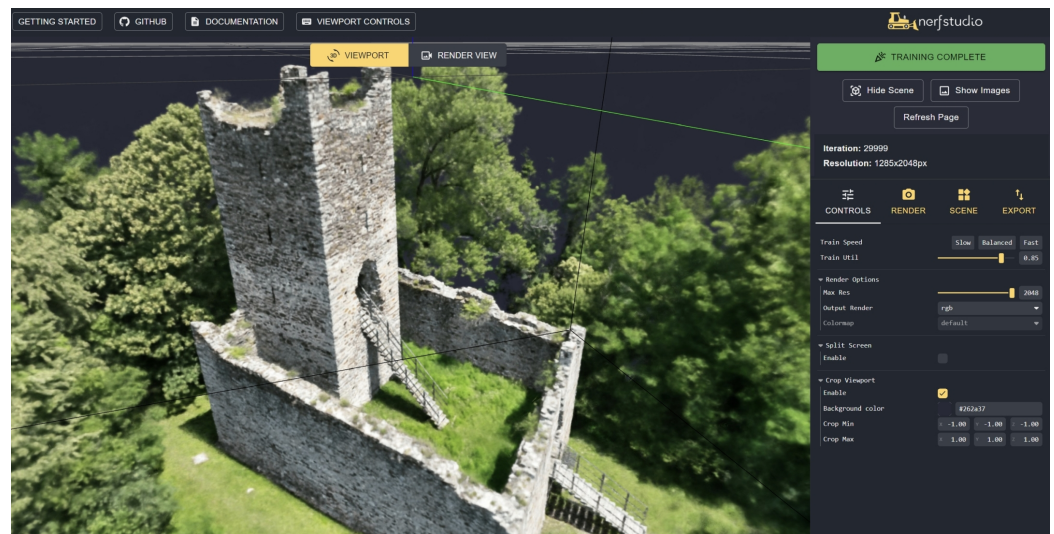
GETTING STARTED GITHUB DOCUMENTATION VIEWPORT CONTROLS

nerfstudio

VIEWPORT RENDER VIEW

TRAINING COMPLETE

Hide Scene Show Images

Refresh Page

Iteration: 29999
Resolution: 1285x2048px

CONTROLS RENDER SCENE EXPORT

Train Speed Slow Balanced Fast
Train Util 0.85

Render Options
Max Res 2048
Output Render rgb
Colormap default

Split Screen
Enable

Crop Viewport
Enable
Background color #262a37
Crop Min x -1.00 y -1.00 z -1.00
Crop Max x 1.00 y 1.00 z 1.00